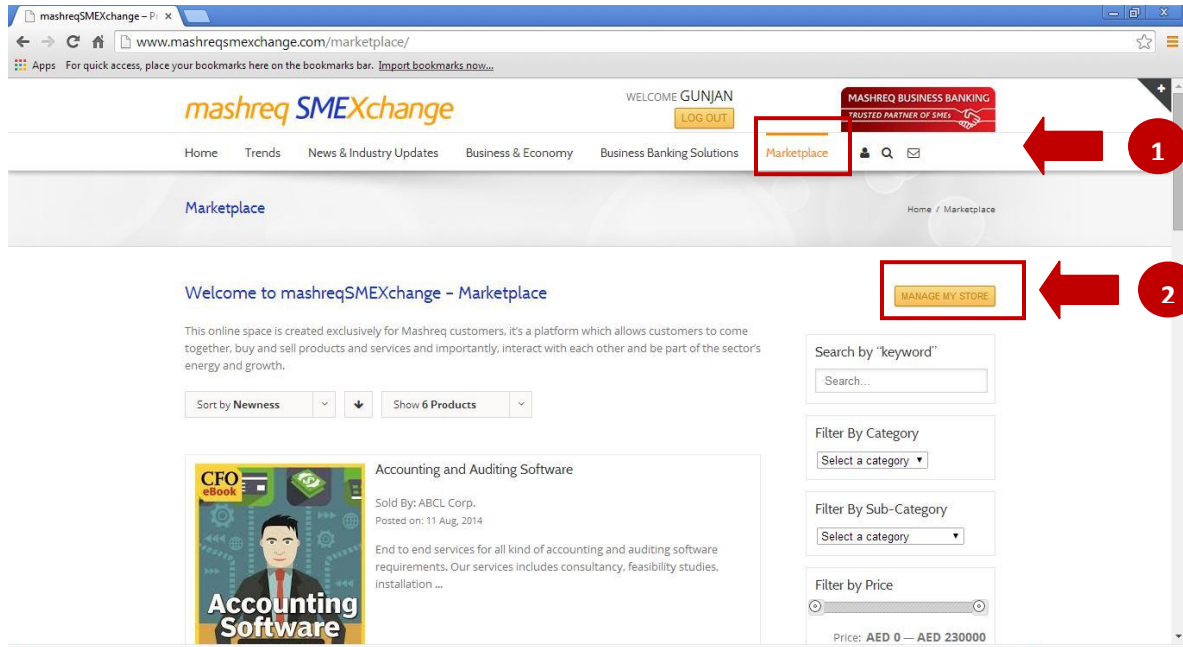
mashreqSMEXchange – P ×

www.mashreqsmexchange.com/marketplace/

Apps For quick access, place your bookmarks here on the bookmarks bar. Import bookmarks now...

mashreq SMEXchange

WELCOME GUNJAN

LOG OUT

MASHREQ BUSINESS BANKING
TRUSTED PARTNER OF SMEs

Home Trends News & Industry Updates Business & Economy Business Banking Solutions Marketplace

1

Marketplace

Home / Marketplace

MANAGE MY STORE

2

Welcome to mashreqSMEXchange - Marketplace

This online space is created exclusively for Mashreq customers, it's a platform which allows customers to come together, buy and sell products and services and importantly, interact with each other and be part of the sector's energy and growth.

Sort by Newness

Show 6 Products

Search by "keyword"

Search...

Filter By Category

Select a category

Filter By Sub-Category

Select a category

Filter by Price

Price: AED 0 — AED 230000

CFO eBook

Accounting Software

Accounting and Auditing Software

Sold By: ABCL Corp.

Posted on: 11 Aug, 2014

End to end services for all kind of accounting and auditing software requirements. Our services includes consultancy, feasibility studies, installation ...